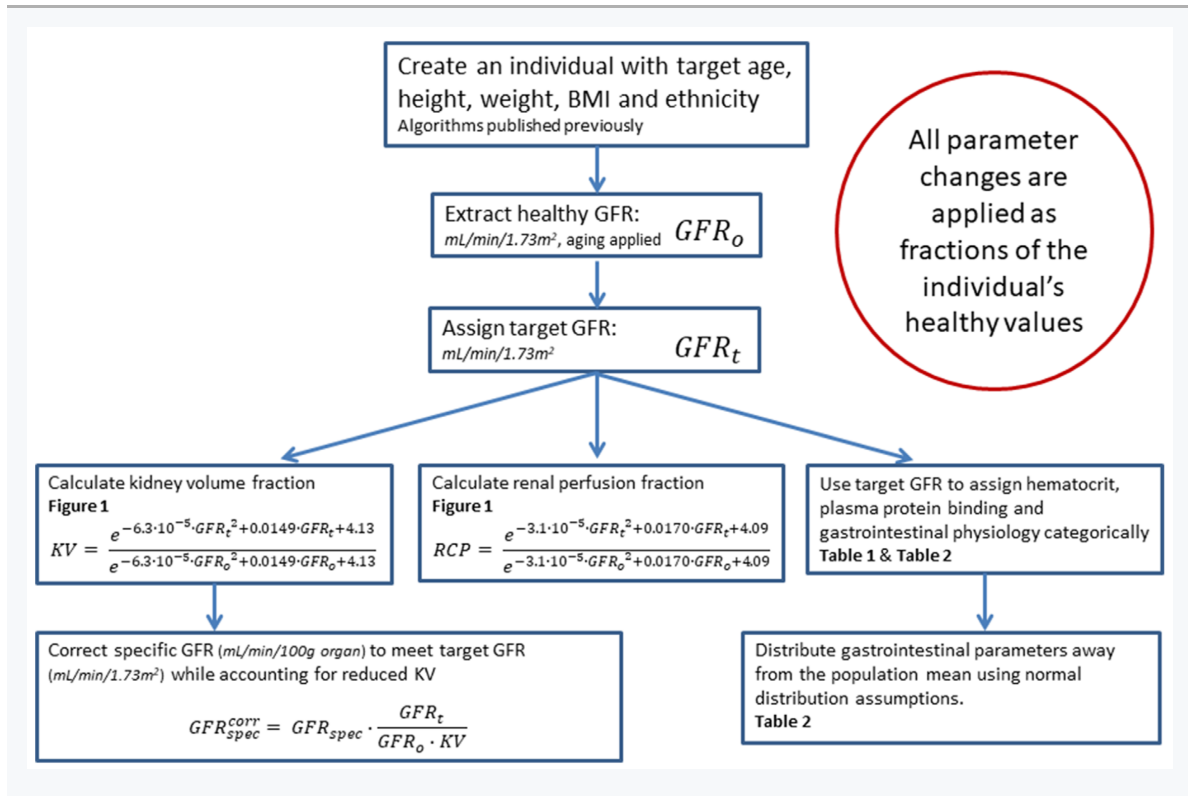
Create an individual with target age, height, weight, BMI and ethnicity
Algorithms published previously

All parameter changes are applied as fractions of the individual's healthy values

Extract healthy GFR:
mL/min/1.73m², aging applied $GFR_o$

Assign target GFR:
mL/min/1.73m² $GFR_t$

Calculate kidney volume fraction
Figure 1
$KV = \frac{e^{-6.3\cdot10^{-5}\cdot GFR_t^2+0.0149\cdot GFR_t+4.13}}{e^{-6.3\cdot10^{-5}\cdot GFR_o^2+0.0149\cdot GFR_o+4.13}}$

Calculate renal perfusion fraction
Figure 1
$RCP = \frac{e^{-3.1\cdot10^{-5}\cdot GFR_t^2+0.0170\cdot GFR_t+4.09}}{e^{-3.1\cdot10^{-5}\cdot GFR_o^2+0.0170\cdot GFR_o+4.09}}$

Use target GFR to assign hematocrit, plasma protein binding and gastrointestinal physiology categorically
Table 1 & Table 2

Correct specific GFR (mL/min/100g organ) to meet target GFR (mL/min/1.73m²) while accounting for reduced KV
$GFR_{spec}^{corr} = GFR_{spec} \cdot \frac{GFR_t}{GFR_o \cdot KV}$

Distribute gastrointestinal parameters away from the population mean using normal distribution assumptions.
Table 2